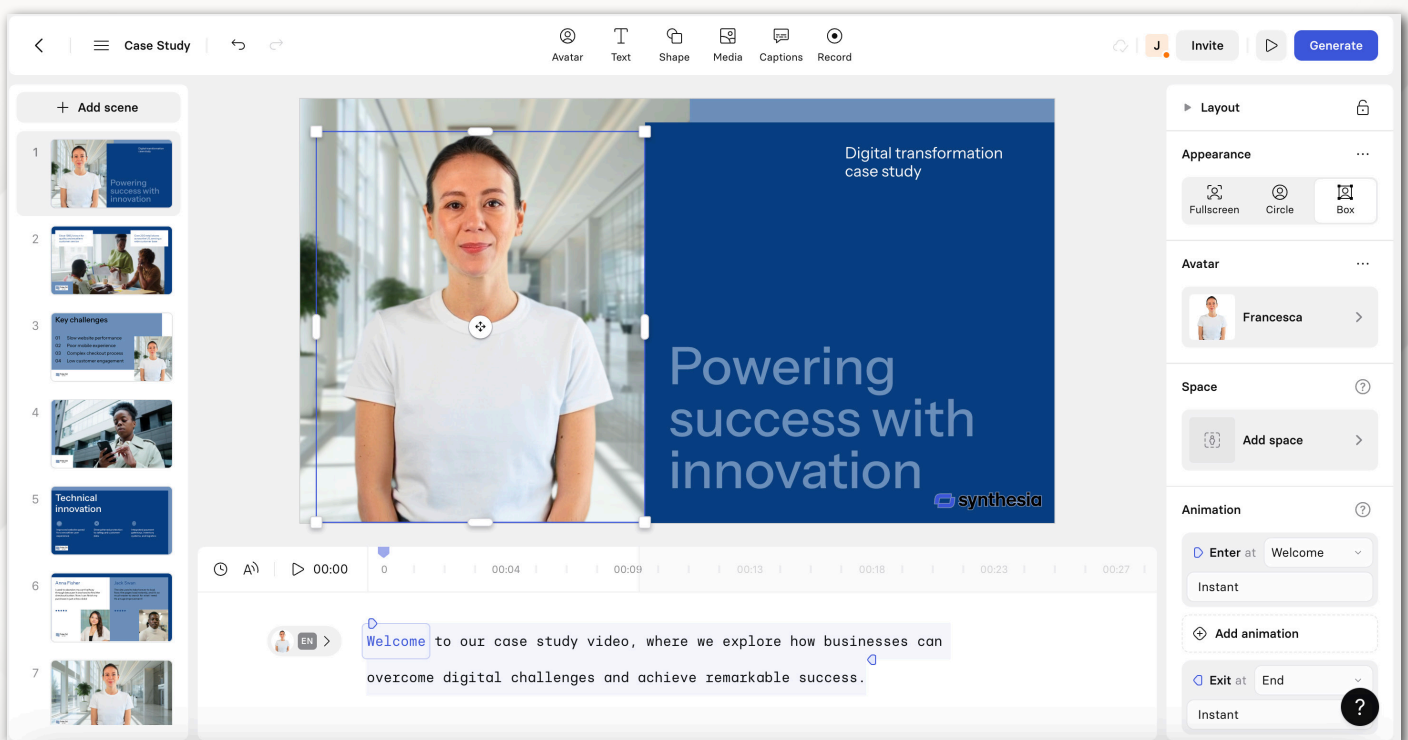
Case Study

Avatar Text Shape Media Captions Record

J Invite Generate

Add scene

1
Powering success with innovation

2

3
Key challenges
01 Slow website performance
02 Poor mobile experience
03 Complex checkout process
04 Low customer engagement

4

5
Technical innovation

6
Anna Fisher
Jack Smith

7

Digital transformation case study

Powering success with innovation

synthesia

Layout

Appearance

Fullscreen Circle Box

Avatar

Francesca

Space

Add space

Animation

Enter at Welcome

Instant

Add animation

Exit at End

Instant

00:00 0 00:04 00:09 00:13 00:18 00:23 00:27

EN

Welcome to our case study video, where we explore how businesses can overcome digital challenges and achieve remarkable success.

?